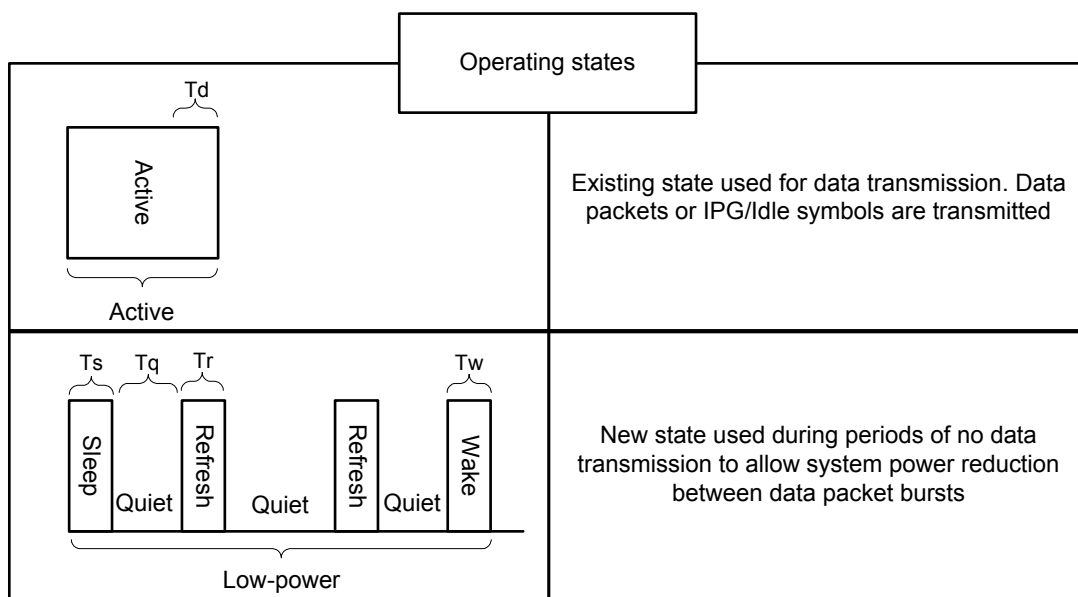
Operating states

Td

Active

Active

Existing state used for data transmission. Data packets or IPG/Idle symbols are transmitted

Ts Tq Tr Tw

Sleep

Quiet

Refresh

Quiet

Refresh

Quiet

Wake

Low-power

New state used during periods of no data transmission to allow system power reduction between data packet bursts